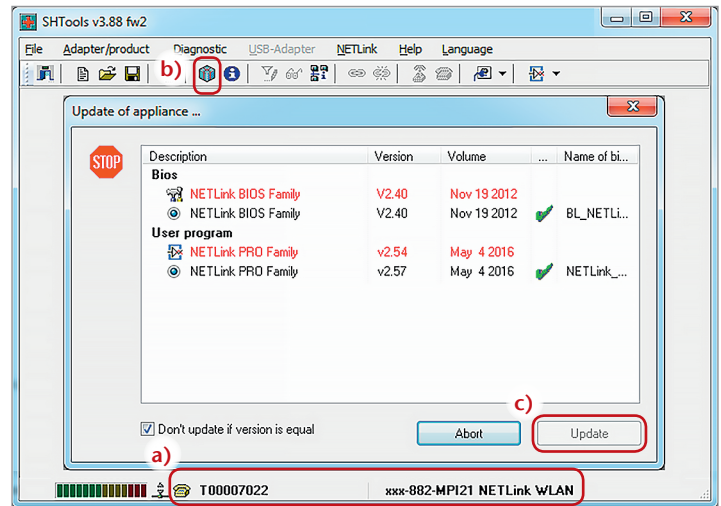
SHTools v3.88 fw2

File Adapter/product Diagnostic USB-Adapter NETLink Help Language

b)

Update of appliance ...

STOP

| Description | Version | Volume | ... | Name of bi... |
|---|---|---|---|---|
| Bios | | | | |
| NETLink BIOS Family | V2.40 | Nov 19 2012 | | |
| NETLink BIOS Family | V2.40 | Nov 19 2012 | ✔ | BL_NETLi... |
| User program | | | | |
| NETLink PRO Family | v2.54 | May 4 2016 | | |
| NETLink PRO Family | v2.57 | May 4 2016 | ✔ | NETLink_... |

c)

☑ Don't update if version is equal

Abort

Update

a)

T00007022

xxx-882-MPI21 NETLink WLAN